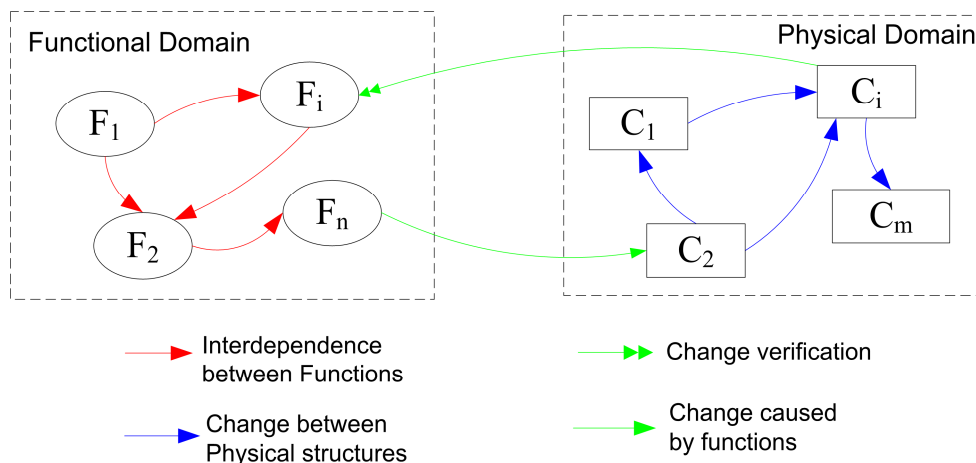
Functional Domain

$F_1$

$F_i$

$F_2$

$F_n$

Physical Domain

$C_i$

$C_1$

$C_m$

$C_2$

Interdependence between Functions

Change verification

Change between Physical structures

Change caused by functions